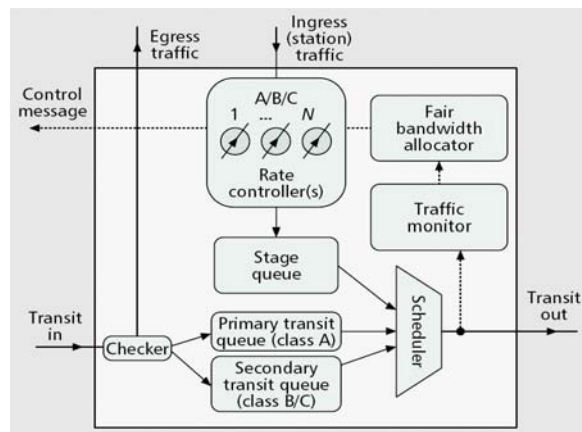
Egress traffic

Ingress (station) traffic

Control message

A/B/C

1

...

N

Rate controller(s)

Fair bandwidth allocator

Traffic monitor

Stage queue

Scheduler

Transit in

Checker

Primary transit queue (class A)

Secondary transit queue (class B/C)

Transit out